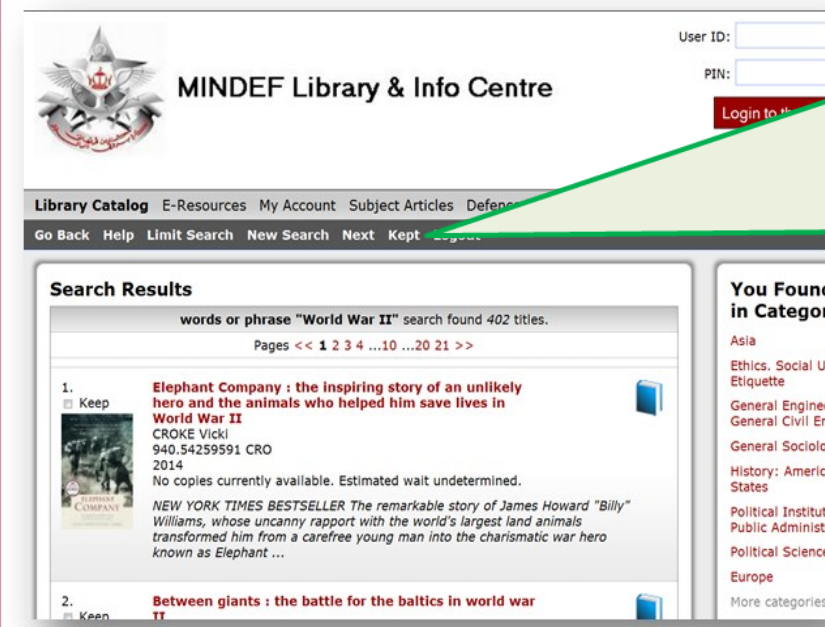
MINDEF Library & Info Centre

User ID:

PIN:

Login to th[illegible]

Library Catalog E-Resources My Account Subject Articles Defen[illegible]

Go Back Help Limit Search New Search Next Kept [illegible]

Search Results

words or phrase "World War II" search found 402 titles.

Pages << 1 2 3 4 ...10 ...20 21 >>

1. Keep

Elephant Company : the inspiring story of an unlikely hero and the animals who helped him save lives in World War II

CROKE Vicki

940.54259591 CRO

2014

No copies currently available. Estimated wait undetermined.

NEW YORK TIMES BESTSELLER The remarkable story of James Howard "Billy" Williams, whose uncanny rapport with the world's largest land animals transformed him from a carefree young man into the charismatic war hero known as Elephant ...

2. Keep

Between giants : the battle for the baltics in world war II

You Found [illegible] in Categor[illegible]

Asia

Ethics. Social U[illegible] Etiquette

General Enginee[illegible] General Civil En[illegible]

General Sociolo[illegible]

History: Americ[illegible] States

Political Institut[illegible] Public Administ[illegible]

Political Science

Europe

More categories